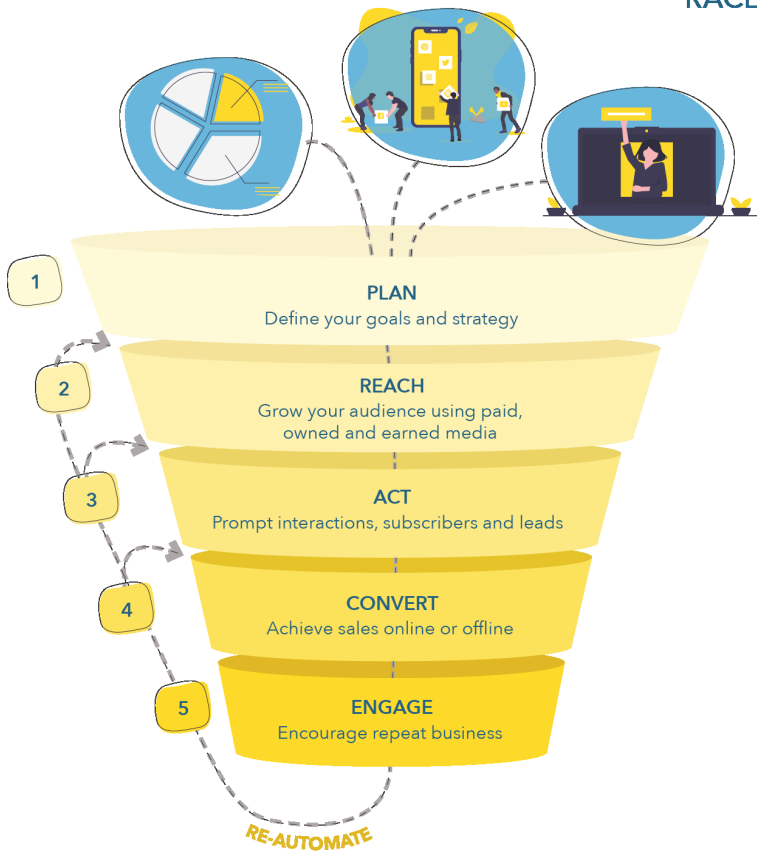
RACE

1

PLAN
Define your goals and strategy

2

REACH
Grow your audience using paid, owned and earned media

3

ACT
Prompt interactions, subscribers and leads

4

CONVERT
Achieve sales online or offline

5

ENGAGE
Encourage repeat business

RE-AUTOMATE